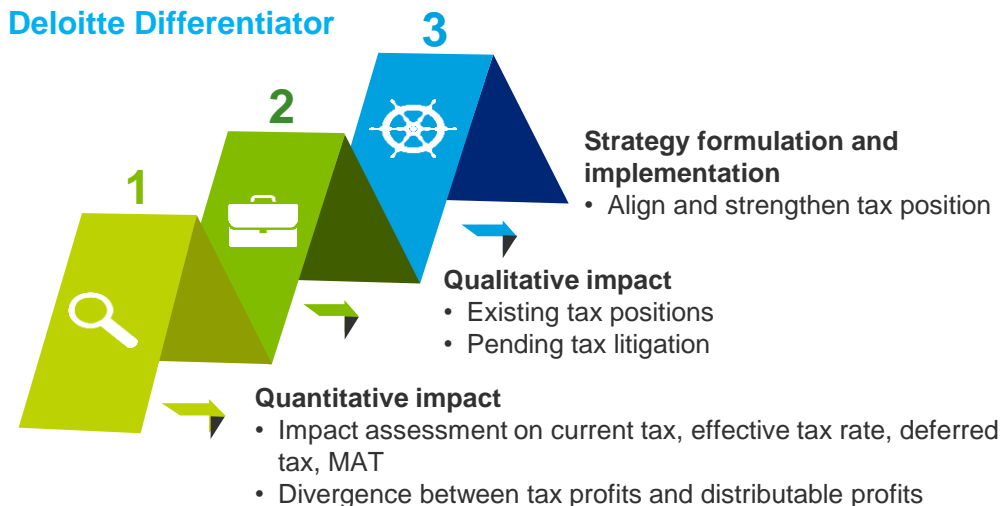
Deloitte Differentiator

3

2

1

Strategy formulation and implementation
• Align and strengthen tax position

Qualitative impact
• Existing tax positions
• Pending tax litigation

Quantitative impact
• Impact assessment on current tax, effective tax rate, deferred tax, MAT
• Divergence between tax profits and distributable profits